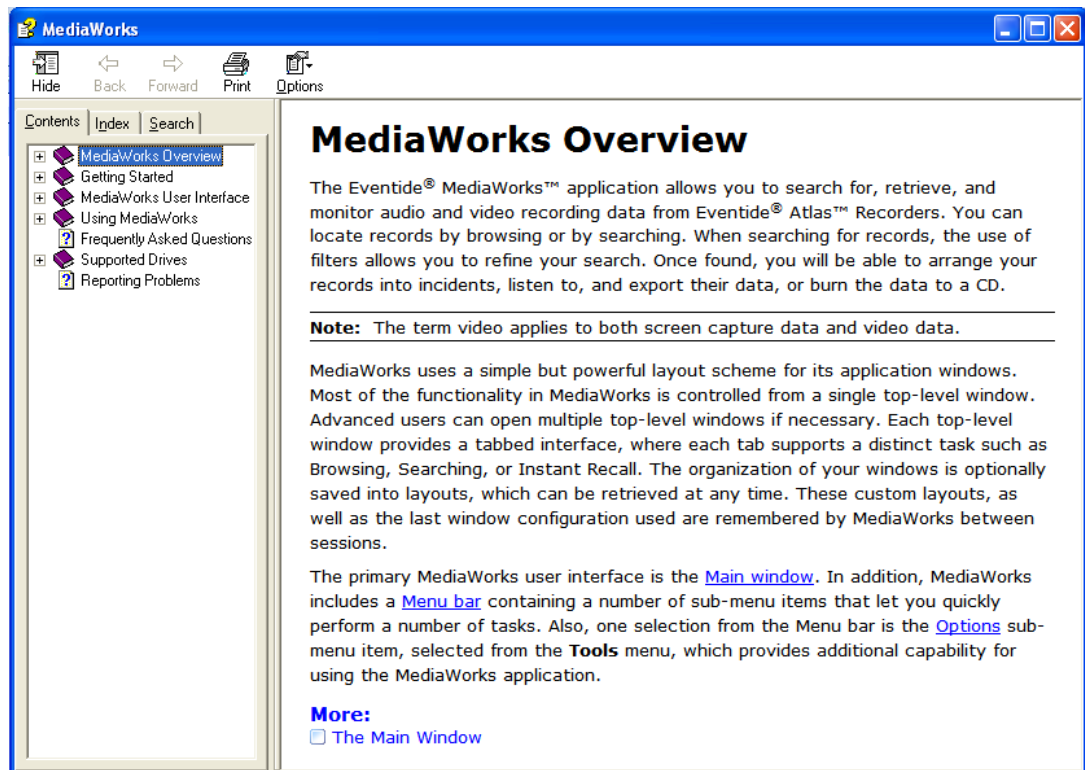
MediaWorks

Hide
Back
Forward
Print
Options

Contents
Index
Search

MediaWorks Overview
Getting Started
MediaWorks User Interface
Using MediaWorks
Frequently Asked Questions
Supported Drives
Reporting Problems

MediaWorks Overview

The Eventide® MediaWorks™ application allows you to search for, retrieve, and monitor audio and video recording data from Eventide® Atlas™ Recorders. You can locate records by browsing or by searching. When searching for records, the use of filters allows you to refine your search. Once found, you will be able to arrange your records into incidents, listen to, and export their data, or burn the data to a CD.

**Note:** The term video applies to both screen capture data and video data.

MediaWorks uses a simple but powerful layout scheme for its application windows. Most of the functionality in MediaWorks is controlled from a single top-level window. Advanced users can open multiple top-level windows if necessary. Each top-level window provides a tabbed interface, where each tab supports a distinct task such as Browsing, Searching, or Instant Recall. The organization of your windows is optionally saved into layouts, which can be retrieved at any time. These custom layouts, as well as the last window configuration used are remembered by MediaWorks between sessions.

The primary MediaWorks user interface is the Main window. In addition, MediaWorks includes a Menu bar containing a number of sub-menu items that let you quickly perform a number of tasks. Also, one selection from the Menu bar is the Options sub-menu item, selected from the **Tools** menu, which provides additional capability for using the MediaWorks application.

More:
The Main Window